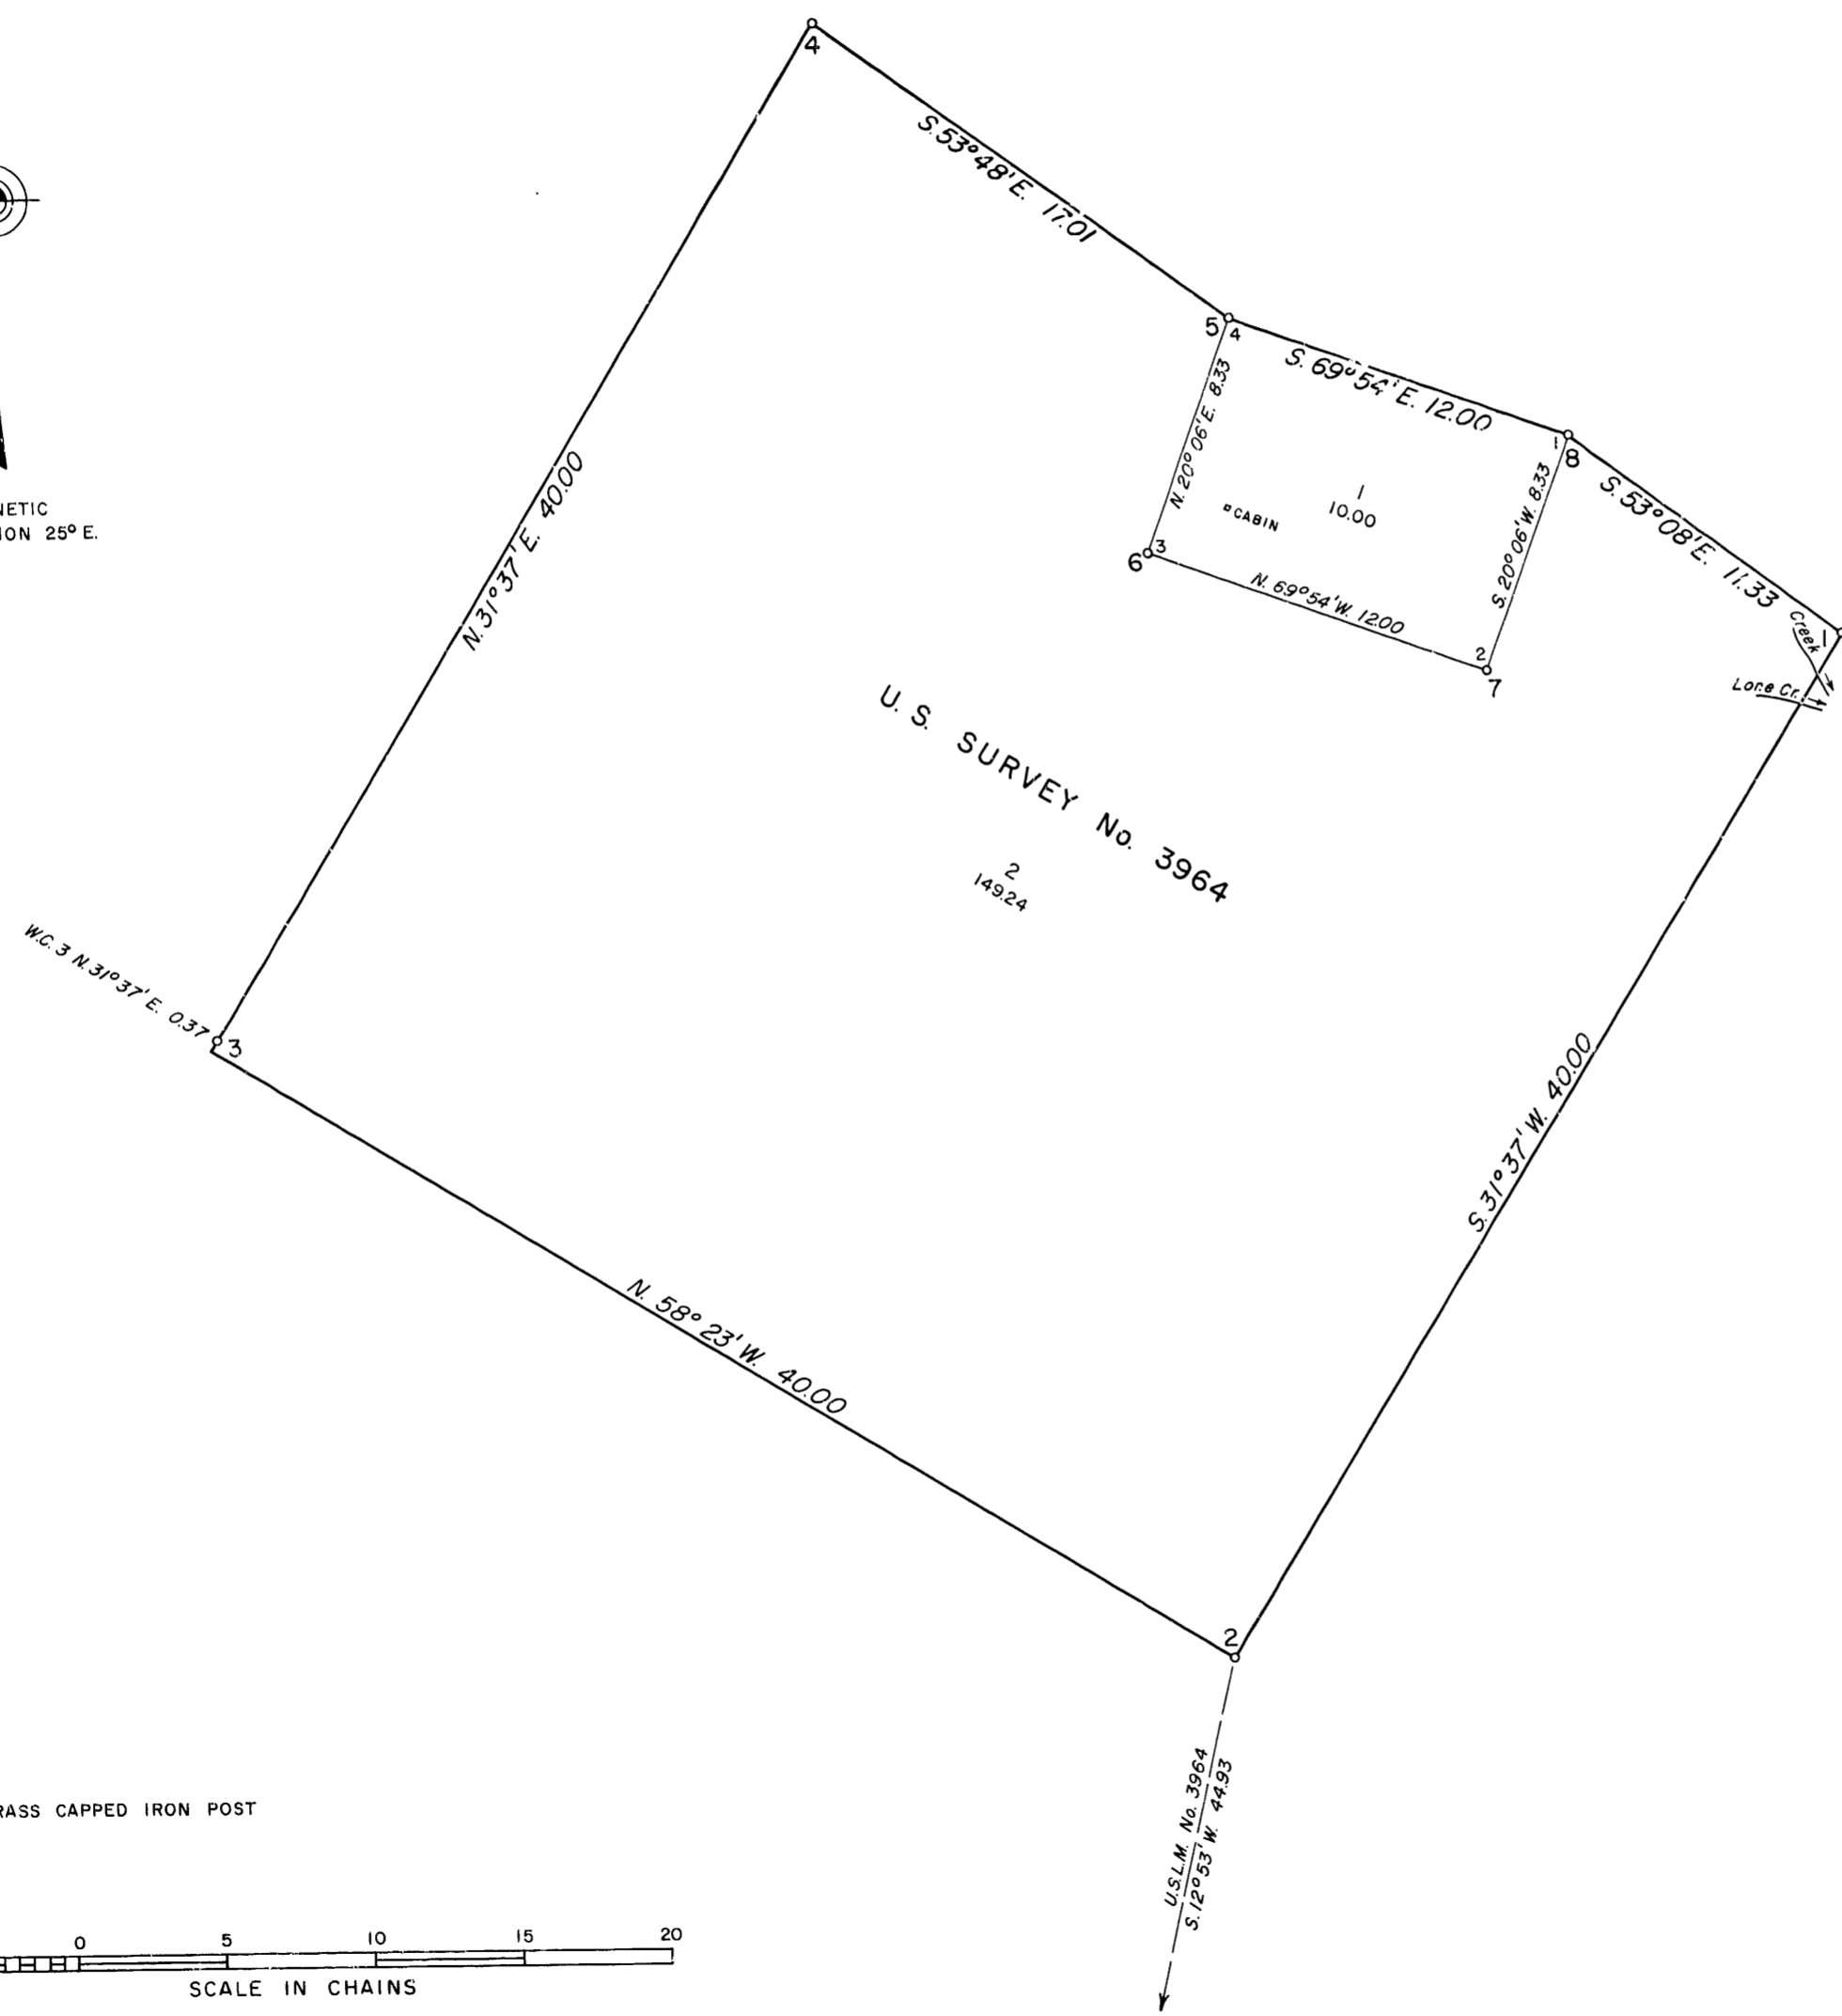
4

S.53°48'E. 17.01

5 4

S. 69°54'E. 12.00

N.20°06'E. 8.33

▫CABIN

1
10.00

S.20°06'W. 8.33

1 8

S.53°08'E. 11.33

6 3

N. 69°54'W. 12.00

2 7

Creek

Lone Cr.

NETIC
ION 25° E.

N.31°37'E. 40.00

U. S. SURVEY No. 3964

2
149.24

W.C. 3 N.31°37'E. 0.37

3

S.31°37'W. 40.00

N. 58° 23'W. 40.00

2

U.S.L.M. No. 3964
S.12°53'W. 44.93

RASS CAPPED IRON POST

0 5 10 15 20
SCALE IN CHAINS